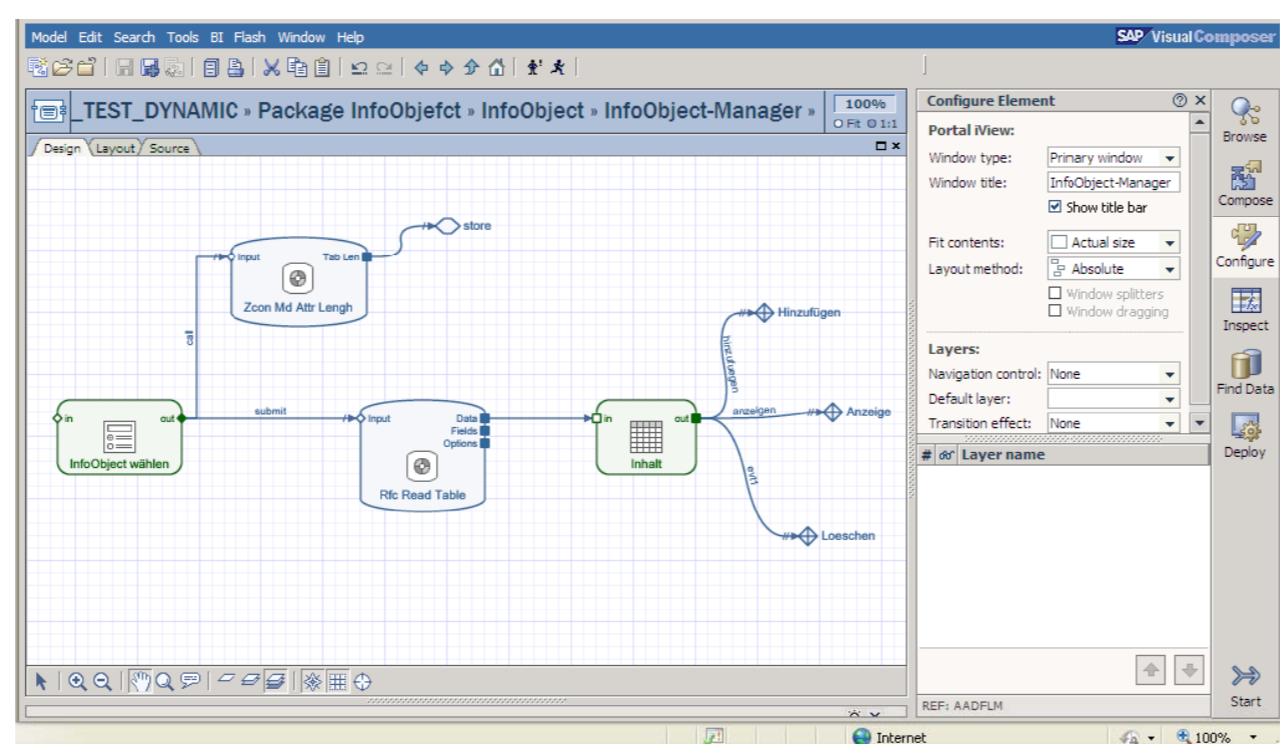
Model Edit Search Tools BI Flash Window Help

SAP Visual Composer

_TEST_DYNAMIC » Package InfoObjefct » InfoObject » InfoObject-Manager »

100%
Fit 1:1

Design Layout Source

store

Input Tab Len

Zcon Md Attr Lengh

call

in out

InfoObject wählen

submit

Input Data Fields Options

Rfc Read Table

in out

Inhalt

Hinzufügen

hinzufuegen

anzeigen

Anzeige

evt1

Loeschen

Configure Element

Portal iView:

Window type: Primary window

Window title: InfoObject-Manager

Show title bar

Fit contents: Actual size

Layout method: Absolute

Window splitters

Window dragging

Layers:

Navigation control: None

Default layer:

Transition effect: None

# Layer name

REF: AADFLM

Browse

Compose

Configure

Inspect

Find Data

Deploy

Start

Internet

100%